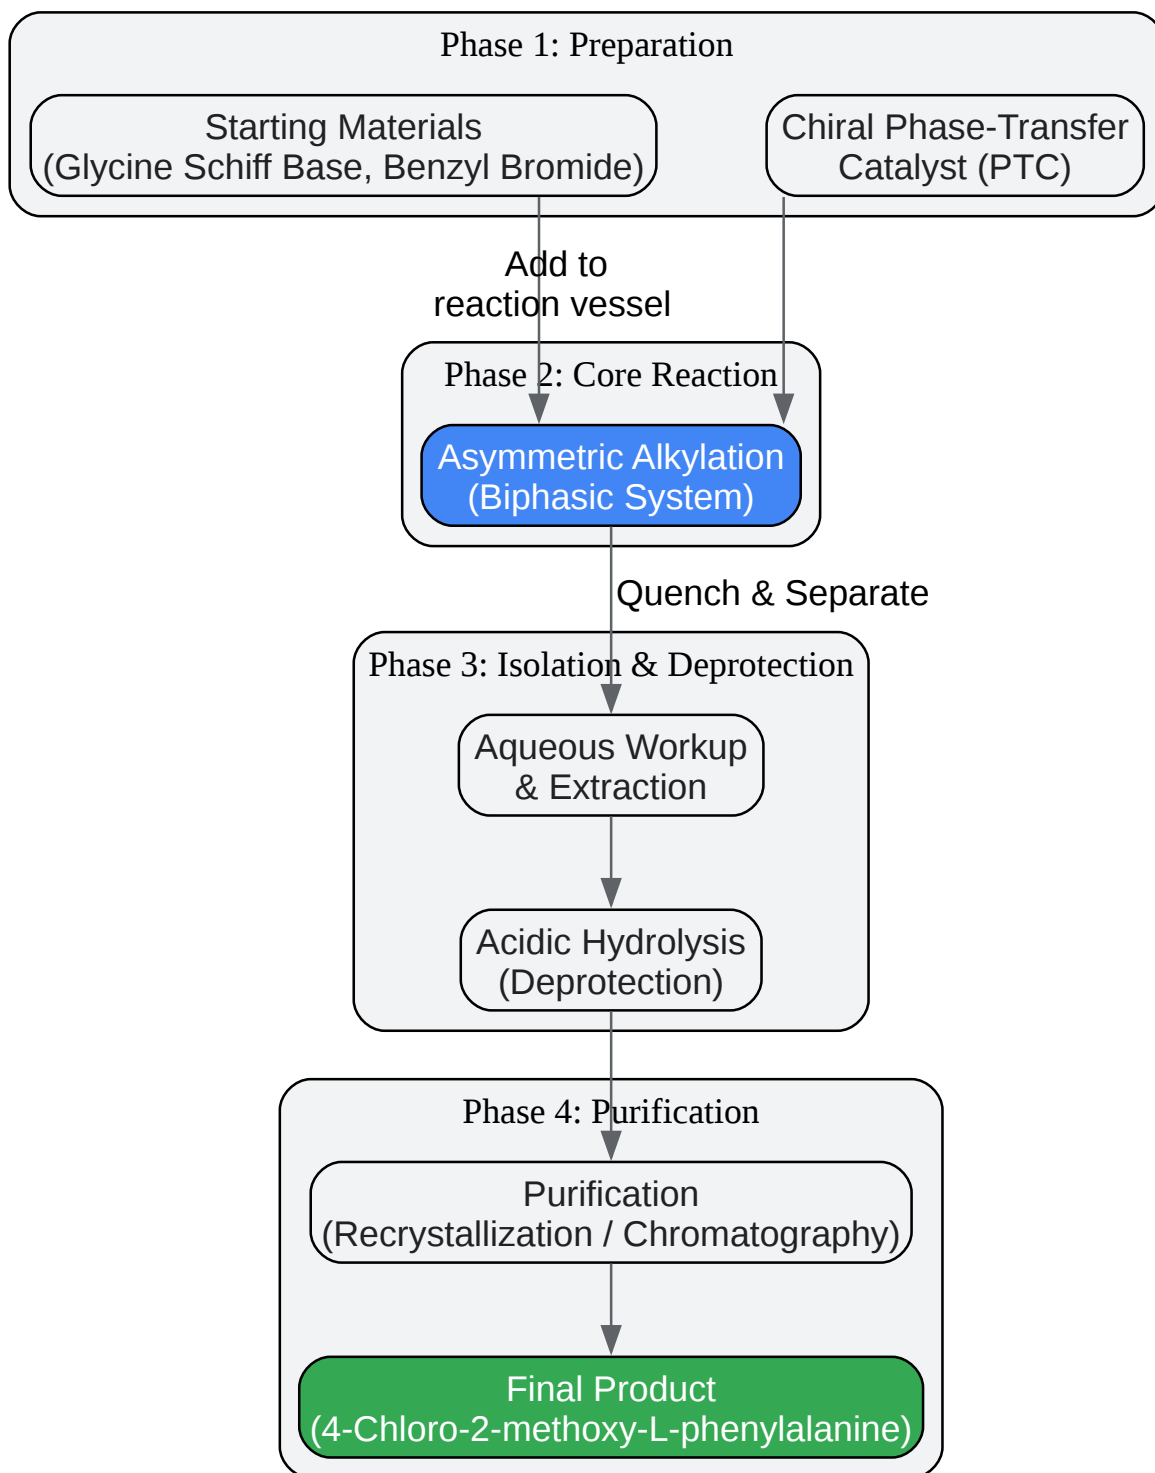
Phase 1: Preparation

Starting Materials
(Glycine Schiff Base, Benzyl Bromide)

Chiral Phase-Transfer Catalyst (PTC)

Add to reaction vessel

Phase 2: Core Reaction

Asymmetric Alkylation
(Biphasic System)

Quench & Separate

Phase 3: Isolation & Deprotection

Aqueous Workup & Extraction

Acidic Hydrolysis
(Deprotection)

Phase 4: Purification

Purification
(Recrystallization / Chromatography)

Final Product
(4-Chloro-2-methoxy-L-phenylalanine)